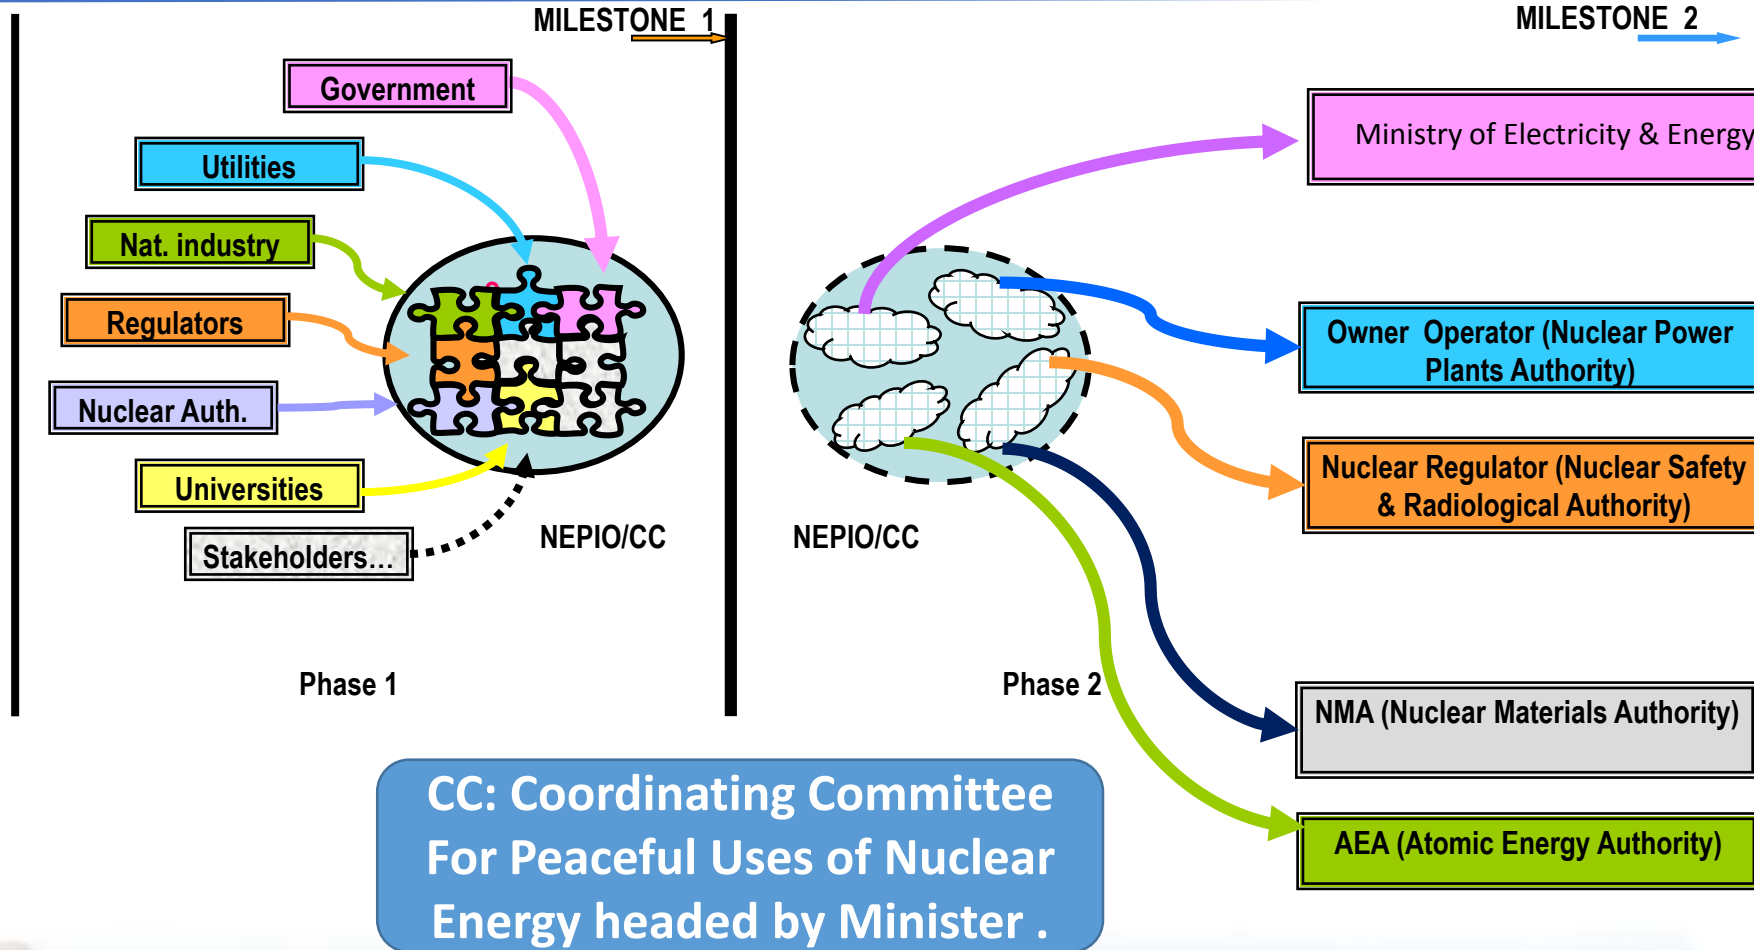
MILESTONE 1

MILESTONE 2

Government

Utilities

Nat. industry

Regulators

Nuclear Auth.

Universities

Stakeholders...

NEPIO/CC

Phase 1

NEPIO/CC

Phase 2

Ministry of Electricity & Energy

Owner Operator (Nuclear Power Plants Authority)

Nuclear Regulator (Nuclear Safety & Radiological Authority)

NMA (Nuclear Materials Authority)

AEA (Atomic Energy Authority)

CC: Coordinating Committee For Peaceful Uses of Nuclear Energy headed by Minister .